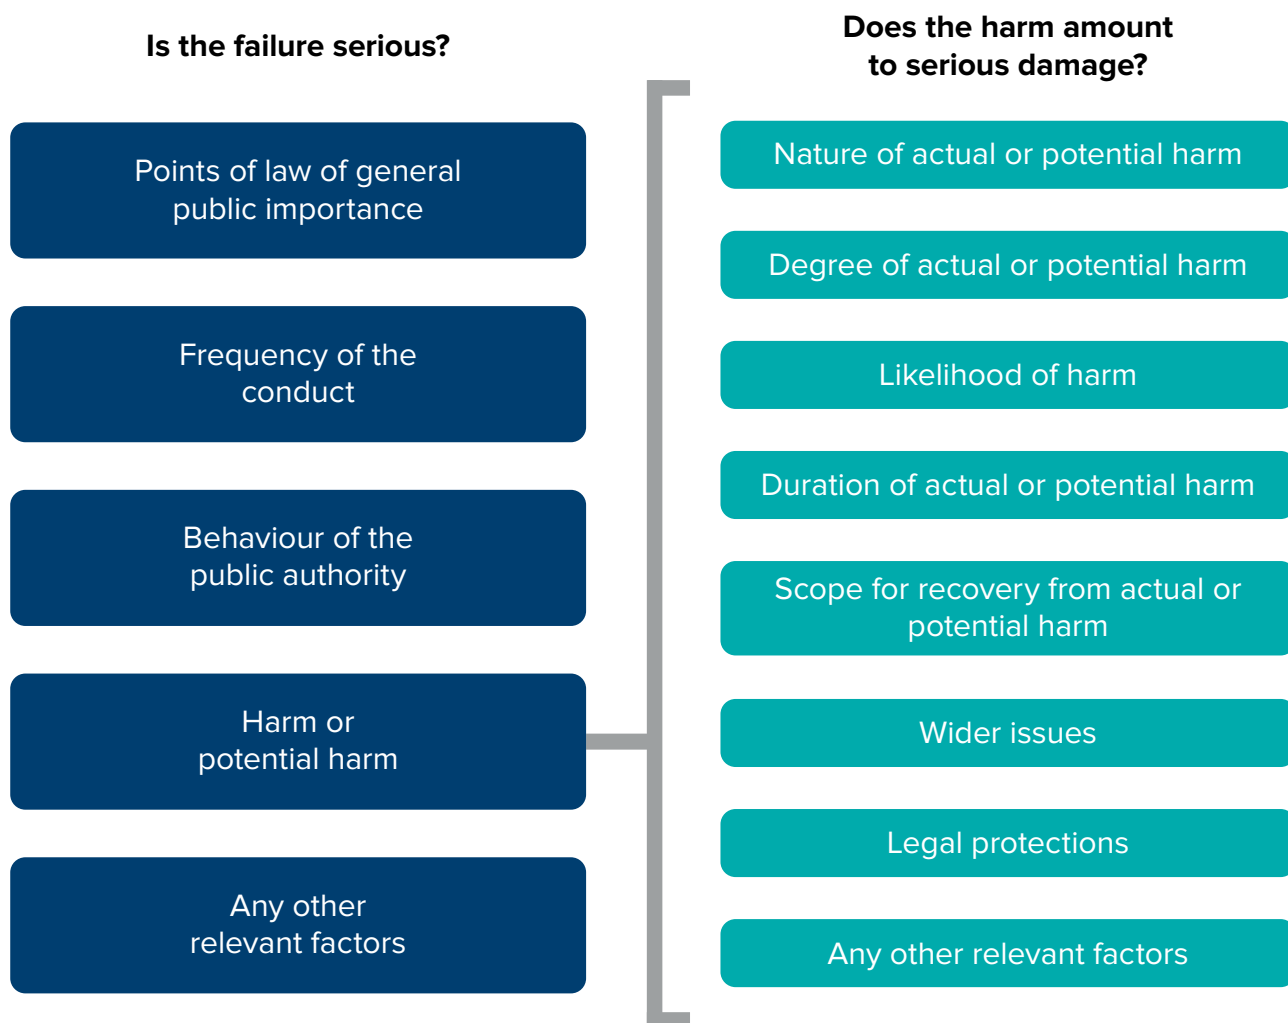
Is the failure serious?

Points of law of general public importance

Frequency of the conduct

Behaviour of the public authority

Harm or potential harm

Any other relevant factors

Does the harm amount to serious damage?

Nature of actual or potential harm

Degree of actual or potential harm

Likelihood of harm

Duration of actual or potential harm

Scope for recovery from actual or potential harm

Wider issues

Legal protections

Any other relevant factors